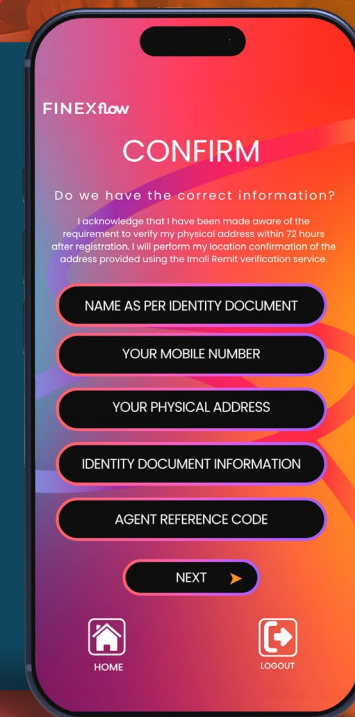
FINEXflow

CONFIRM

Do we have the correct information?

I acknowledge that I have been made aware of the requirement to verify my physical address within 72 hours after registration. I will perform my location confirmation of the address provided using the Imali Remit verification service.

NAME AS PER IDENTITY DOCUMENT

YOUR MOBILE NUMBER

YOUR PHYSICAL ADDRESS

IDENTITY DOCUMENT INFORMATION

AGENT REFERENCE CODE

NEXT

HOME

LOGOUT